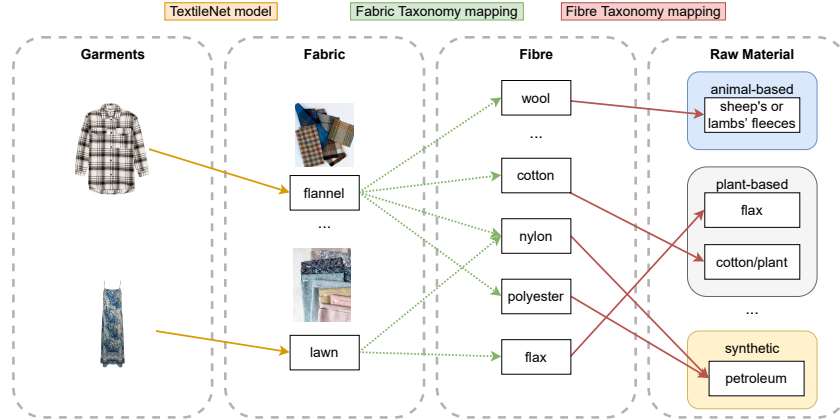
TextileNet model
Fabric Taxonomy mapping
Fibre Taxonomy mapping

Garments

Fabric

flannel

...

lawn

Fibre

wool

...

cotton

nylon

polyester

flax

Raw Material

animal-based

sheep's or lambs' fleeces

plant-based

flax

cotton/plant

...

synthetic

petroleum